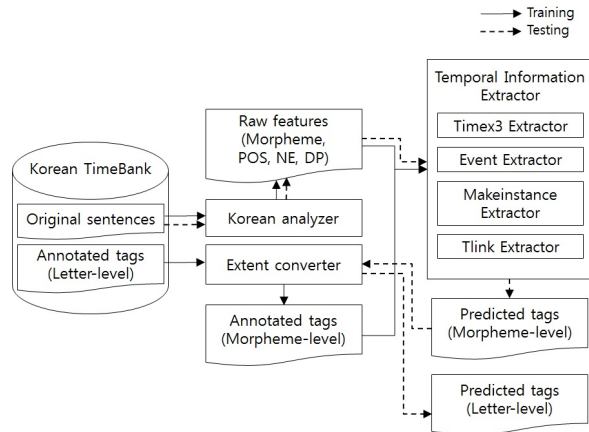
Training
Testing

Temporal Information Extractor

Timex3 Extractor

Event Extractor

Makeinstance Extractor

Tlink Extractor

Raw features (Morpheme, POS, NE, DP)

Korean TimeBank

Original sentences

Annotated tags (Letter-level)

Korean analyzer

Extent converter

Annotated tags (Morpheme-level)

Predicted tags (Morpheme-level)

Predicted tags (Letter-level)